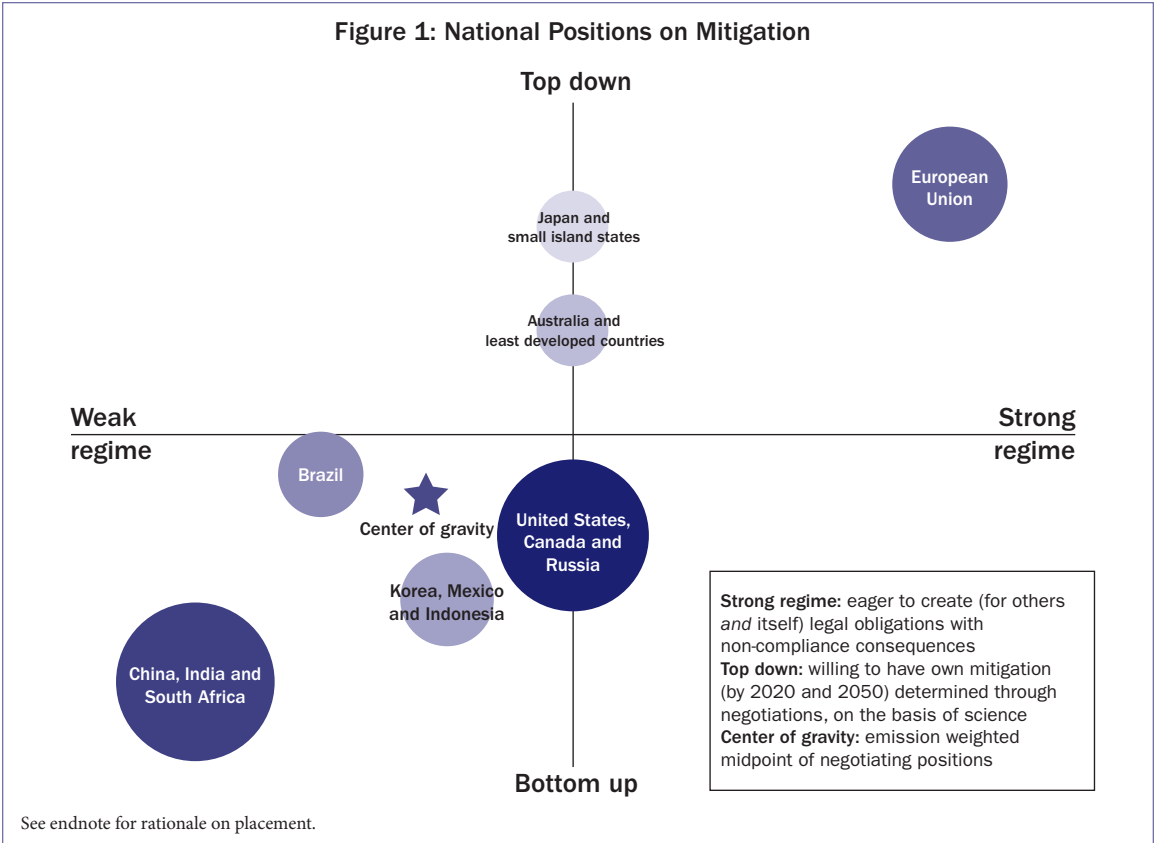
Figure 1: National Positions on Mitigation

Top down

European Union

Japan and small island states

Australia and least developed countries

Weak regime

Strong regime

Brazil

Center of gravity

United States, Canada and Russia

Korea, Mexico and Indonesia

China, India and South Africa

Strong regime: eager to create (for others *and* itself) legal obligations with non-compliance consequences
Top down: willing to have own mitigation (by 2020 and 2050) determined through negotiations, on the basis of science
Center of gravity: emission weighted midpoint of negotiating positions

Bottom up

See endnote for rationale on placement.